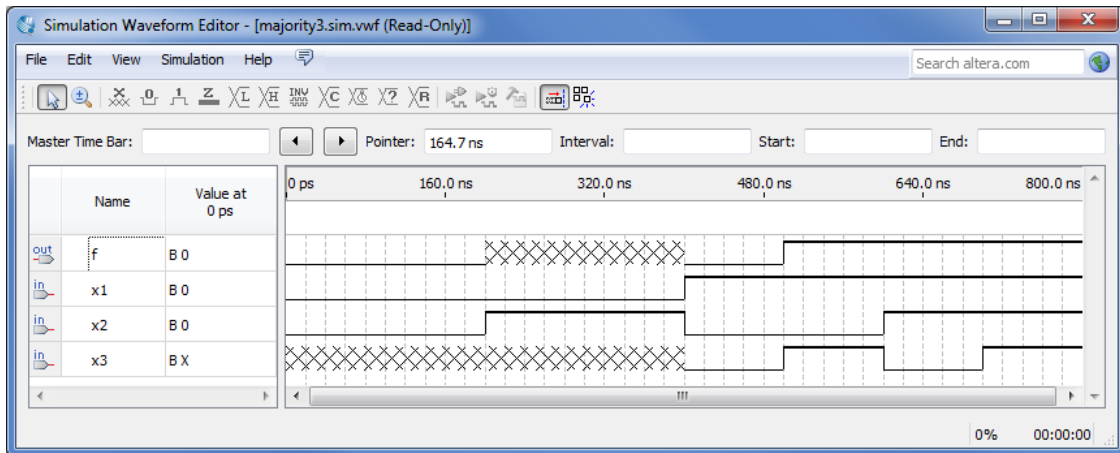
Simulation Waveform Editor - [majority3.sim.vwf (Read-Only)]

File Edit View Simulation Help

Search altera.com

Master Time Bar: Pointer: 164.7 ns Interval: Start: End:

| | Name | Value at 0 ps |
|---|---|---|
| out | f | B 0 |
| in | x1 | B 0 |
| in | x2 | B 0 |
| in | x3 | B X |

0 ps 160.0 ns 320.0 ns 480.0 ns 640.0 ns 800.0 ns

0% 00:00:00